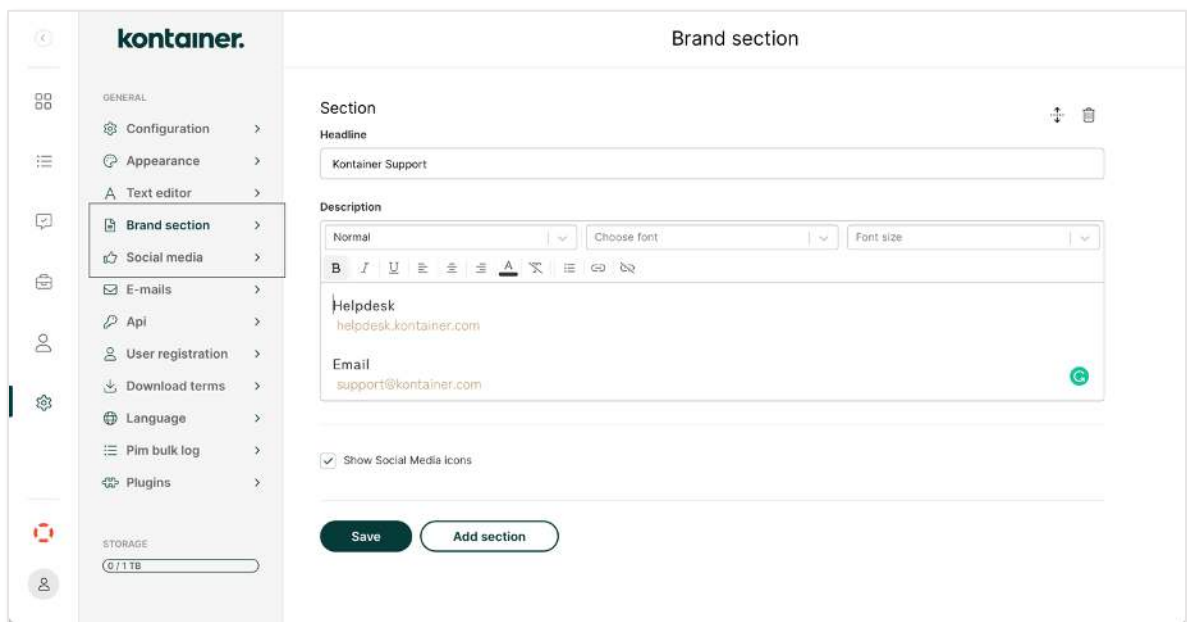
kontainer.

GENERAL

Configuration >
Appearance >
Text editor >
Brand section >
Social media >
E-mails >
Api >
User registration >
Download terms >
Language >
Pim bulk log >
Plugins >

STORAGE
0 / 1 TB

Brand section

Section
Headline
Kontainer Support

Description
Normal
Choose font
Font size
B I U A

Helpdesk
helpdesk.kontainer.com

Email
support@kontainer.com

Show Social Media icons

Save
Add section